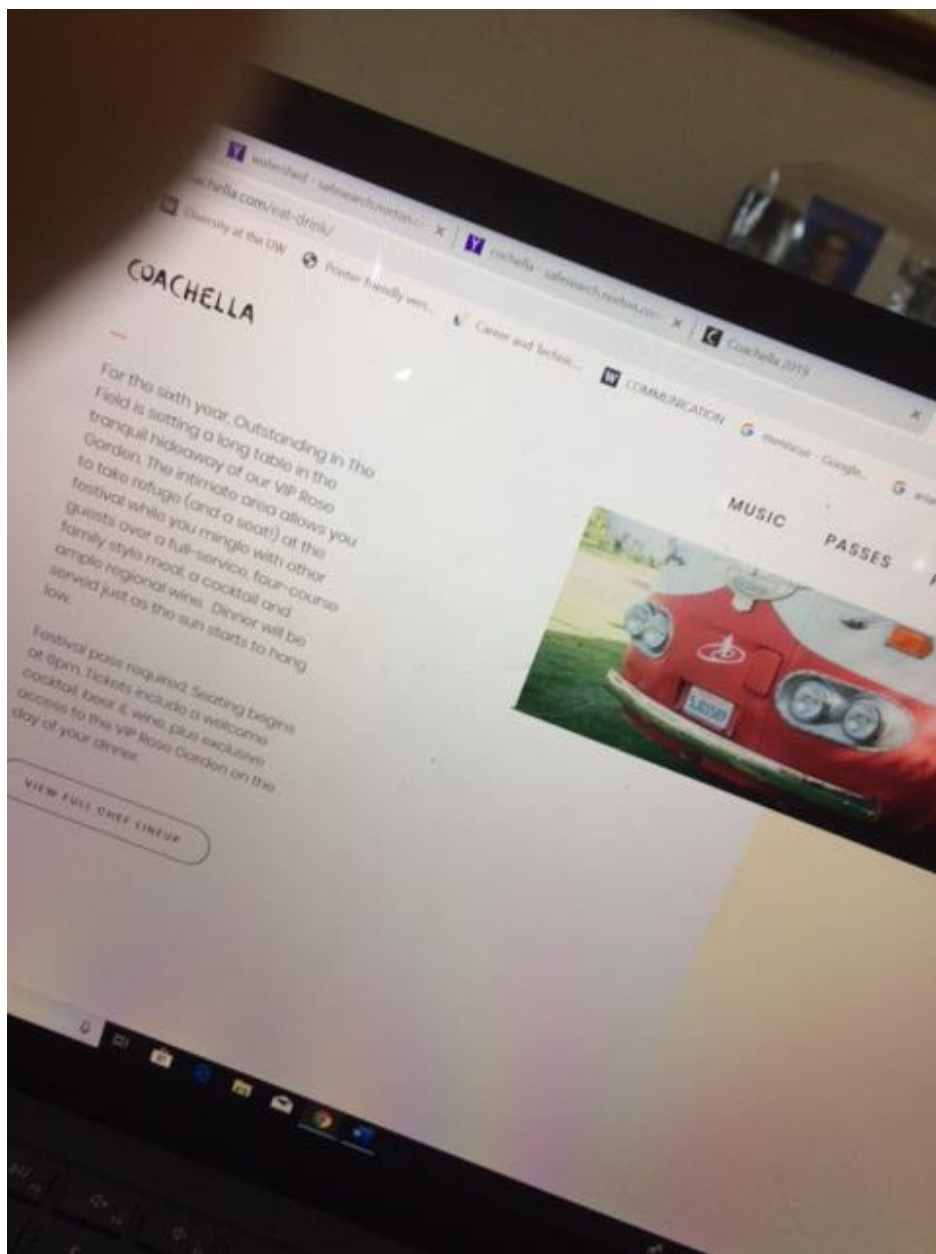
watershed - safesearch.norton.com ×

coachella - safesearch.norton.com ×

Coachella 2019 ×

coachella.com/eat-drink/

University at the UW

Printer friendly vers...

Career and Technic...

COMMUNICATION

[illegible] - Google...

COACHELLA

MUSIC

PASSES

For the sixth year, Outstanding in The Field is setting a long table in the tranquil hideaway of our VIP Rose Garden. The intimate area allows you to take refuge (and a seat!) at the festival while you mingle with other guests over a full-service, four-course family style meal, a cocktail and ample regional wines. Dinner will be served just as the sun starts to hang low.

Festival pass required. Seating begins at 6pm. Tickets include a welcome cocktail, beer & wine, plus exclusive access to the VIP Rose Garden on the day of your dinner.

VIEW FULL CHEF LINEUP